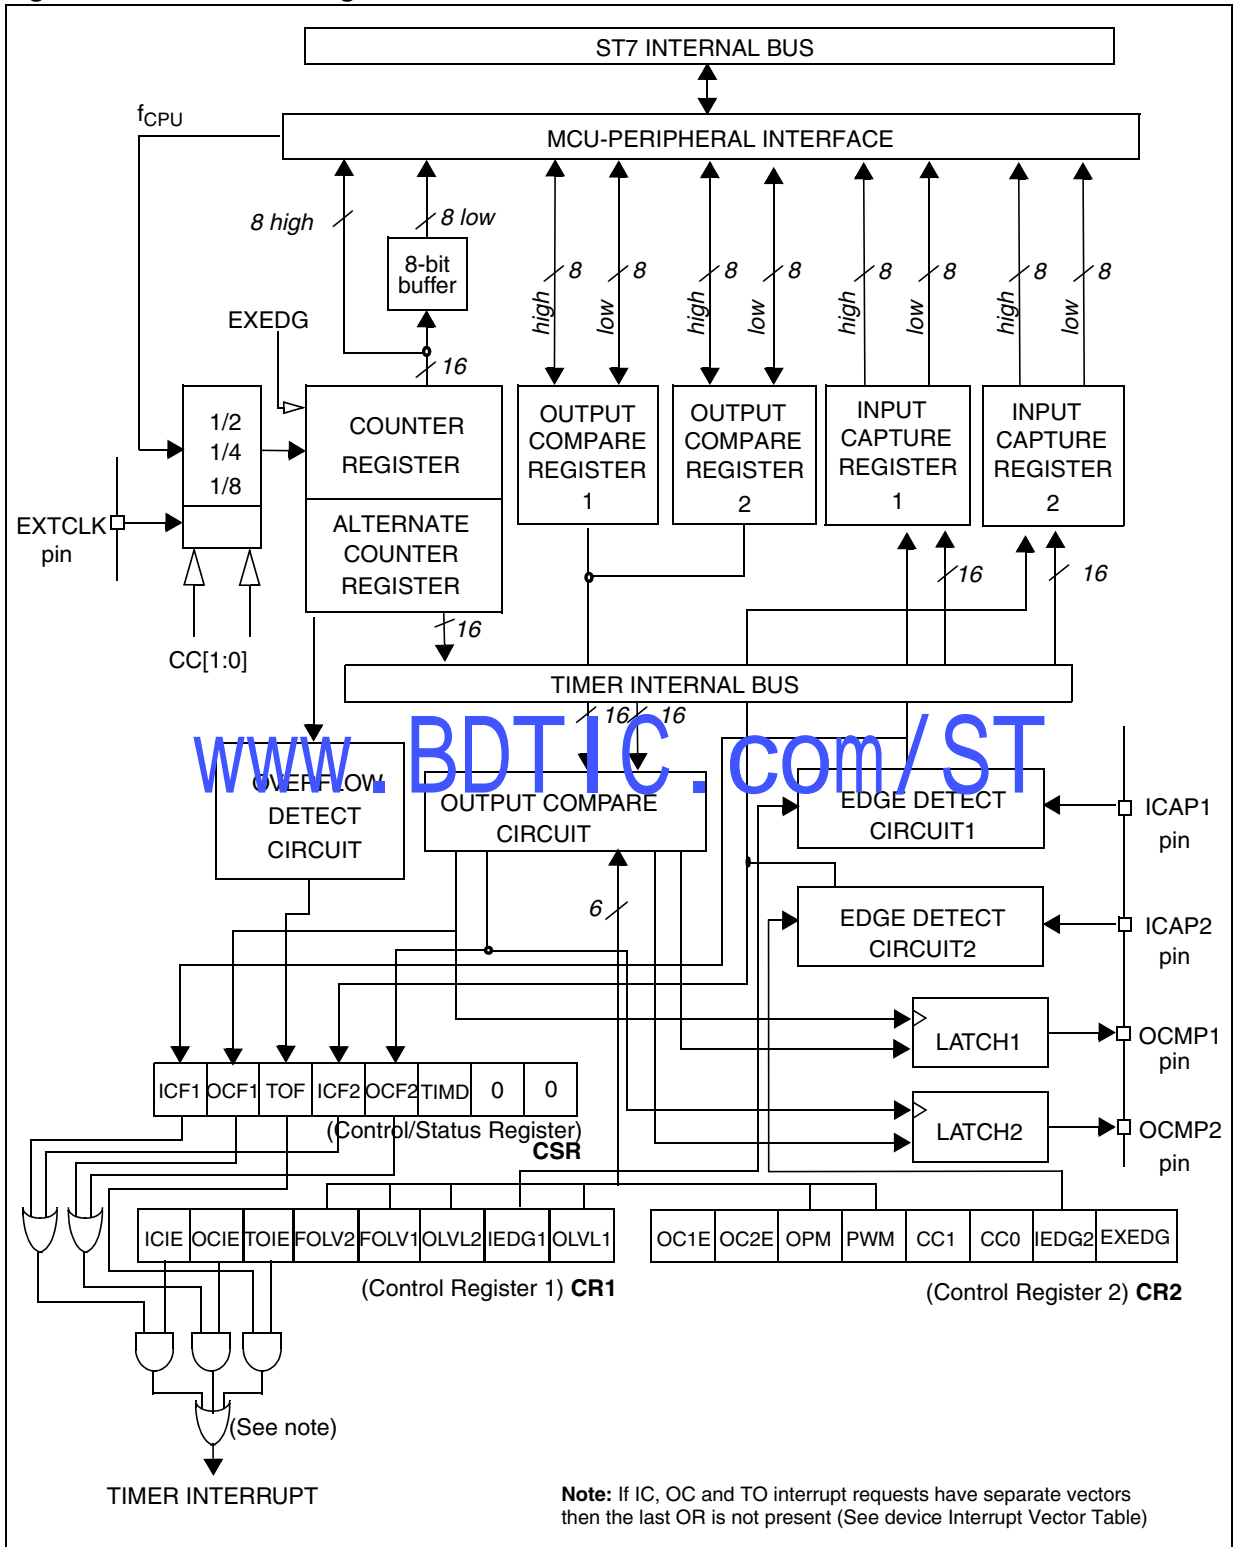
ST7 INTERNAL BUS

$f_{CPU}$

MCU-PERIPHERAL INTERFACE

8 high

8 low

8-bit buffer

high 8 low 8 high 8 low 8 high 8 low 8 high 8 low 8

EXEDG

16

1/2
1/4
1/8

COUNTER REGISTER

ALTERNATE COUNTER REGISTER

OUTPUT COMPARE REGISTER 1

OUTPUT COMPARE REGISTER 2

INPUT CAPTURE REGISTER 1

INPUT CAPTURE REGISTER 2

EXTCLK pin

16

16

CC[1:0]

16

TIMER INTERNAL BUS

16 16

www.BDTIC.com/ST

OVERFLOW DETECT CIRCUIT

OUTPUT COMPARE CIRCUIT

EDGE DETECT CIRCUIT1

ICAP1 pin

6

EDGE DETECT CIRCUIT2

ICAP2 pin

LATCH1

OCMP1 pin

| ICF1 | OCF1 | TOF | ICF2 | OCF2 | TIMD | 0 | 0 |
|---|---|---|---|---|---|---|---|

LATCH2

OCMP2 pin

(Control/Status Register) CSR

| ICIE | OCIE | TOIE | FOLV2 | FOLV1 | OLVL2 | IEDG1 | OLVL1 |
|---|---|---|---|---|---|---|---|

| OC1E | OC2E | OPM | PWM | CC1 | CC0 | IEDG2 | EXEDG |
|---|---|---|---|---|---|---|---|

(Control Register 1) CR1

(Control Register 2) CR2

(See note)

TIMER INTERRUPT

Note: If IC, OC and TO interrupt requests have separate vectors then the last OR is not present (See device Interrupt Vector Table)